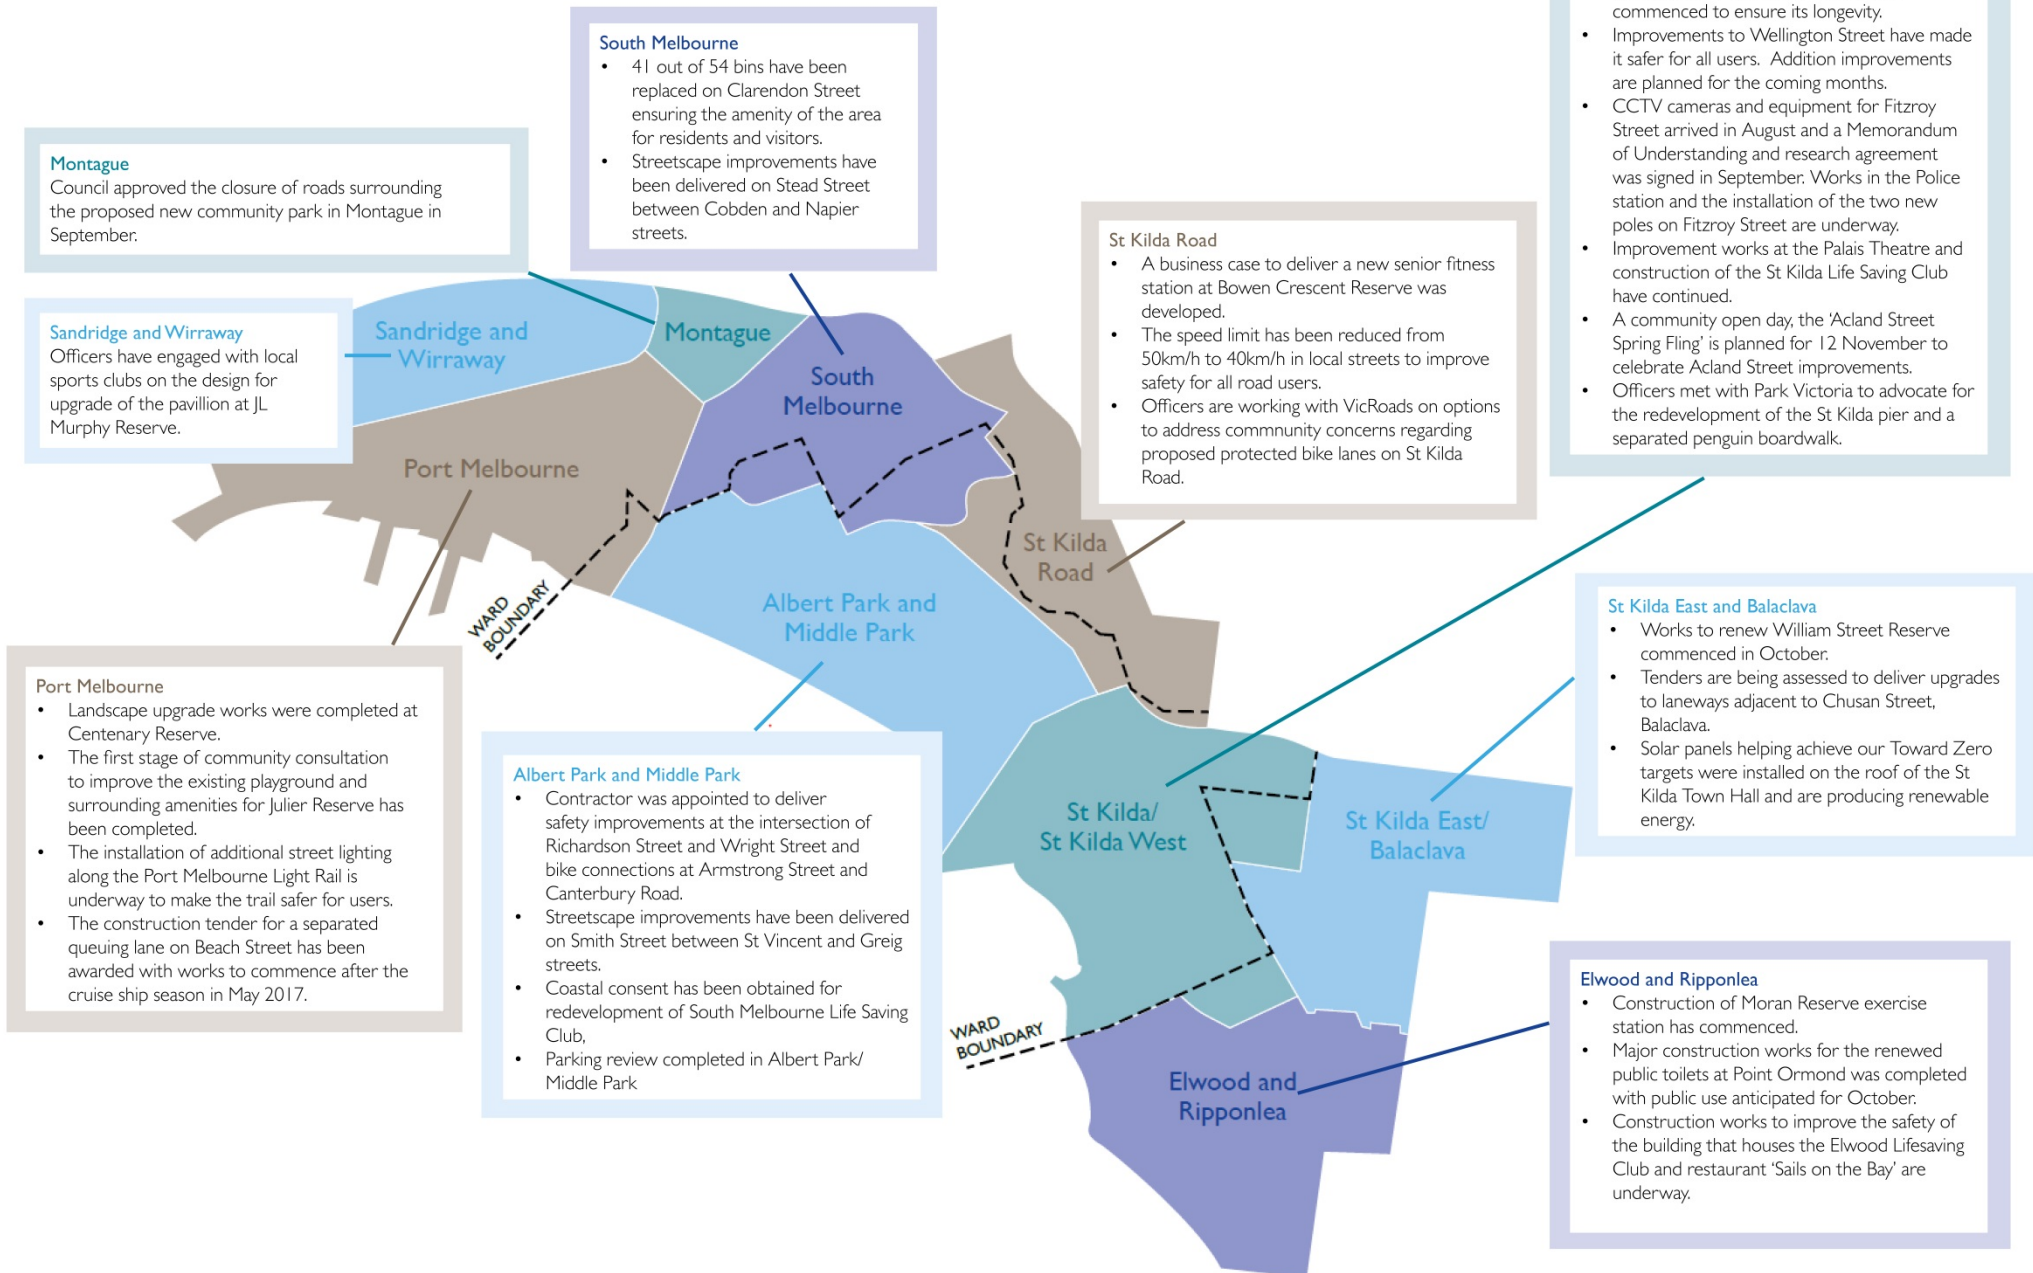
South Melbourne
- 41 out of 54 bins have been replaced on Clarendon Street ensuring the amenity of the area for residents and visitors.
- Streetscape improvements have been delivered on Stead Street between Cobden and Napier streets.

commenced to ensure its longevity.
- Improvements to Wellington Street have made it safer for all users. Addition improvements are planned for the coming months.
- CCTV cameras and equipment for Fitzroy Street arrived in August and a Memorandum of Understanding and research agreement was signed in September. Works in the Police station and the installation of the two new poles on Fitzroy Street are underway.
- Improvement works at the Palais Theatre and construction of the St Kilda Life Saving Club have continued.
- A community open day, the 'Acland Street Spring Fling' is planned for 12 November to celebrate Acland Street improvements.
- Officers met with Park Victoria to advocate for the redevelopment of the St Kilda pier and a separated penguin boardwalk.

Montague
Council approved the closure of roads surrounding the proposed new community park in Montague in September.

St Kilda Road
- A business case to deliver a new senior fitness station at Bowen Crescent Reserve was developed.
- The speed limit has been reduced from 50km/h to 40km/h in local streets to improve safety for all road users.
- Officers are working with VicRoads on options to address commnunity concerns regarding proposed protected bike lanes on St Kilda Road.

Sandridge and Wirraway
Officers have engaged with local sports clubs on the design for upgrade of the pavillion at JL Murphy Reserve.

Sandridge and Wirraway

Montague

South Melbourne

Port Melbourne

St Kilda Road

WARD BOUNDARY

Albert Park and Middle Park

St Kilda East and Balaclava
- Works to renew William Street Reserve commenced in October.
- Tenders are being assessed to deliver upgrades to laneways adjacent to Chusan Street, Balaclava.
- Solar panels helping achieve our Toward Zero targets were installed on the roof of the St Kilda Town Hall and are producing renewable energy.

Port Melbourne
- Landscape upgrade works were completed at Centenary Reserve.
- The first stage of community consultation to improve the existing playground and surrounding amenities for Julier Reserve has been completed.
- The installation of additional street lighting along the Port Melbourne Light Rail is underway to make the trail safer for users.
- The construction tender for a separated queuing lane on Beach Street has been awarded with works to commence after the cruise ship season in May 2017.

Albert Park and Middle Park
- Contractor was appointed to deliver safety improvements at the intersection of Richardson Street and Wright Street and bike connections at Armstrong Street and Canterbury Road.
- Streetscape improvements have been delivered on Smith Street between St Vincent and Greig streets.
- Coastal consent has been obtained for redevelopment of South Melbourne Life Saving Club,
- Parking review completed in Albert Park/ Middle Park

St Kilda/ St Kilda West

St Kilda East/ Balaclava

WARD BOUNDARY

Elwood and Ripponlea

Elwood and Ripponlea
- Construction of Moran Reserve exercise station has commenced.
- Major construction works for the renewed public toilets at Point Ormond was completed with public use anticipated for October.
- Construction works to improve the safety of the building that houses the Elwood Lifesaving Club and restaurant 'Sails on the Bay' are underway.